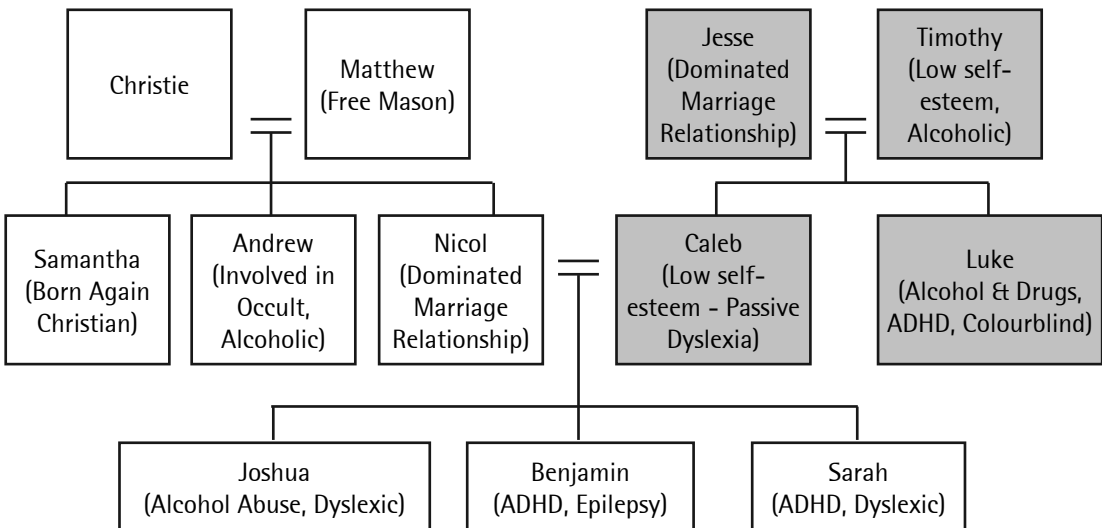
Christie

Matthew (Free Mason)

Jesse (Dominated Marriage Relationship)

Timothy (Low self-esteem, Alcoholic)

Samantha (Born Again Christian)

Andrew (Involved in Occult, Alcoholic)

Nicol (Dominated Marriage Relationship)

Caleb (Low self-esteem - Passive Dyslexia)

Luke (Alcohol & Drugs, ADHD, Colourblind)

Joshua (Alcohol Abuse, Dyslexic)

Benjamin (ADHD, Epilepsy)

Sarah (ADHD, Dyslexic)